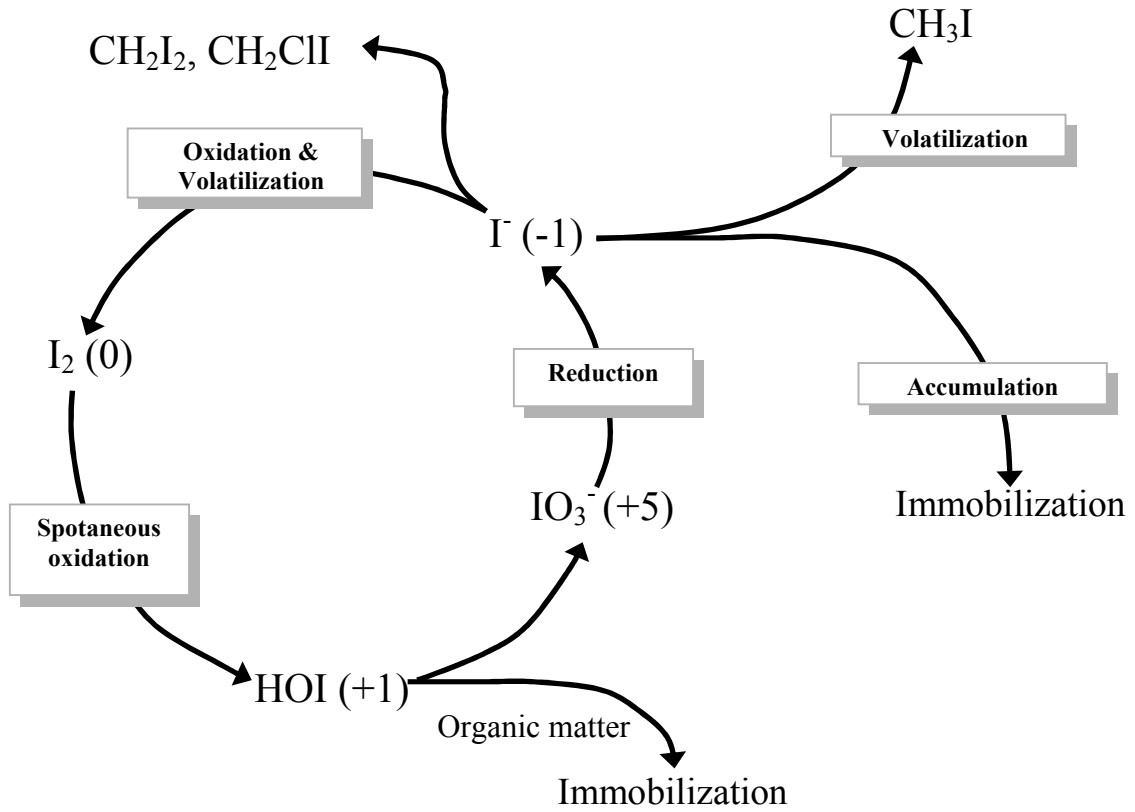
$CH_2I_2$, $CH_2ClI$

$CH_3I$

Oxidation & Volatilization

Volatilization

$I^-$ (-1)

$I_2$ (0)

Reduction

Accumulation

Immobilization

$IO_3^-$ (+5)

Spotaneous oxidation

HOI (+1)

Organic matter

Immobilization